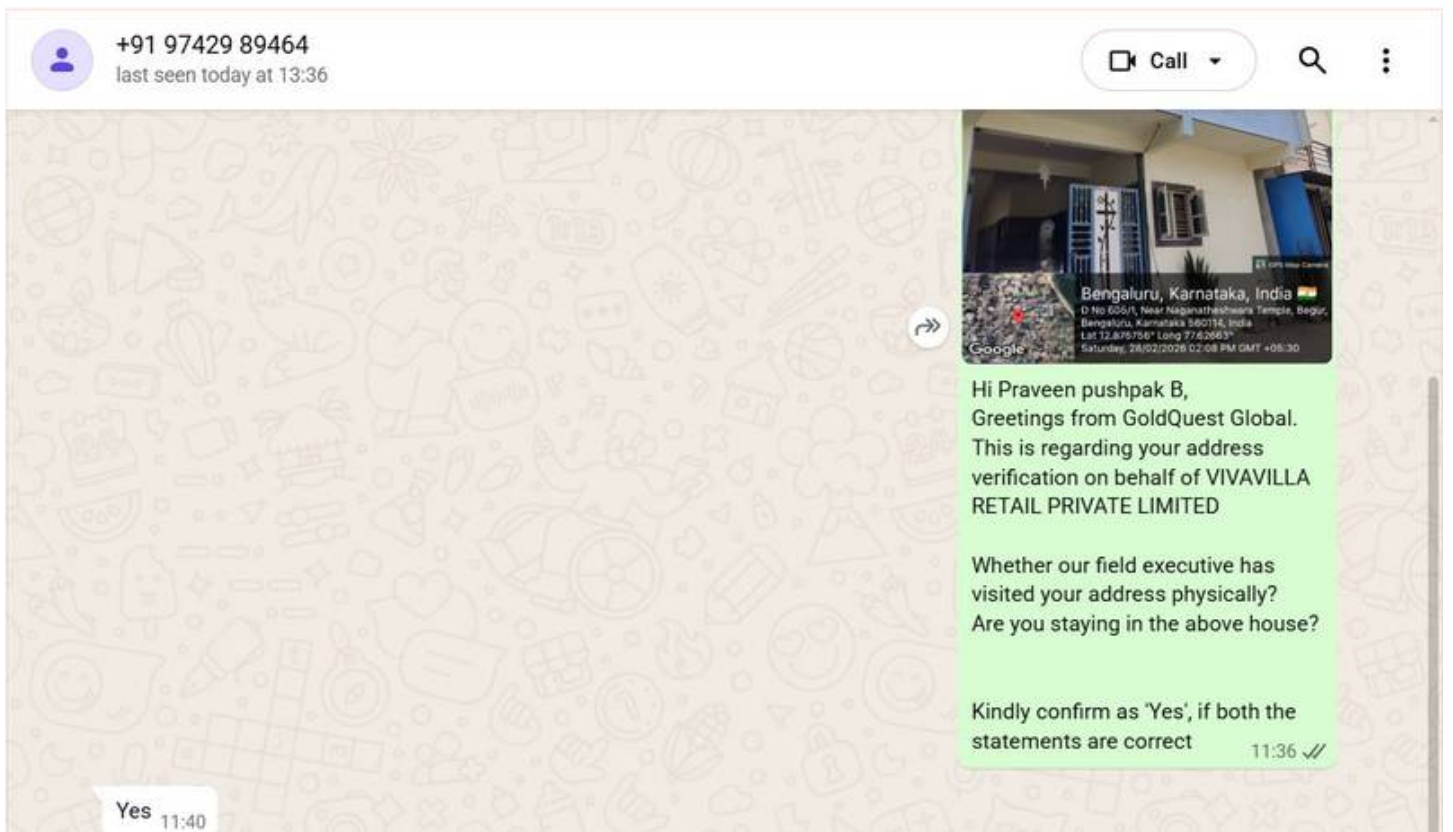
+91 97429 89464
last seen today at 13:36

Call

GPS Map Camera
Bengaluru, Karnataka, India
D No 606/1, Near Naganatheshwara Temple, Begur, Bengaluru, Karnataka 560114, India
Lat 12.876756° Long 77.62663°
Saturday, 28/02/2026 02:08 PM GMT +05:30
Google

Hi Praveen pushpak B,
Greetings from GoldQuest Global.
This is regarding your address verification on behalf of VIVAVILLA RETAIL PRIVATE LIMITED

Whether our field executive has visited your address physically?
Are you staying in the above house?

Kindly confirm as 'Yes', if both the statements are correct 11:36

Yes 11:40